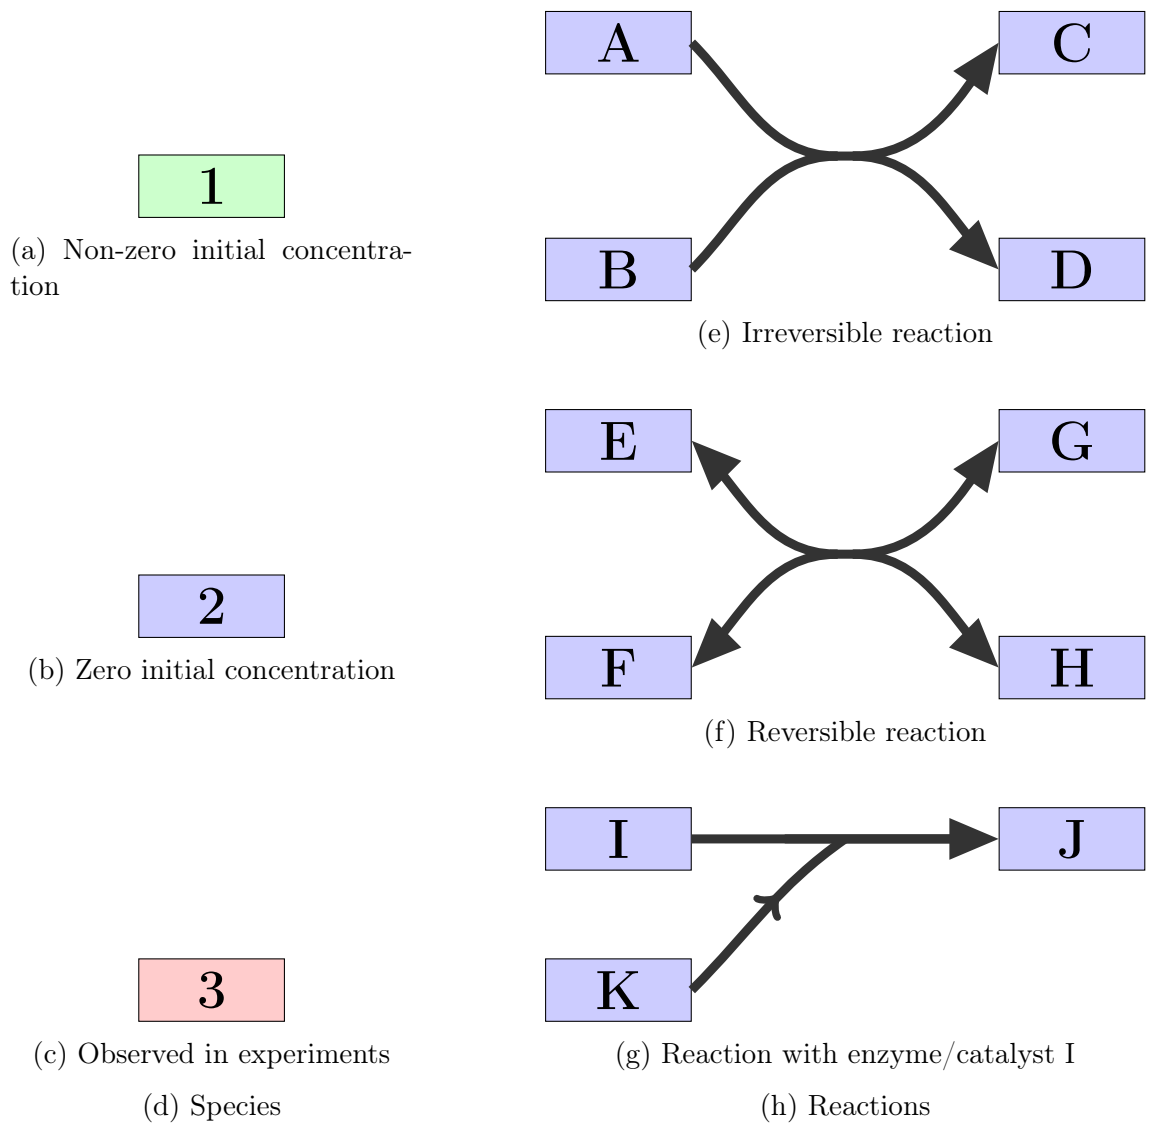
1

(a) Non-zero initial concentration

2

(b) Zero initial concentration

3

(c) Observed in experiments

(d) Species

A

C

B

D

(e) Irreversible reaction

E

G

F

H

(f) Reversible reaction

I

J

K

(g) Reaction with enzyme/catalyst I

(h) Reactions